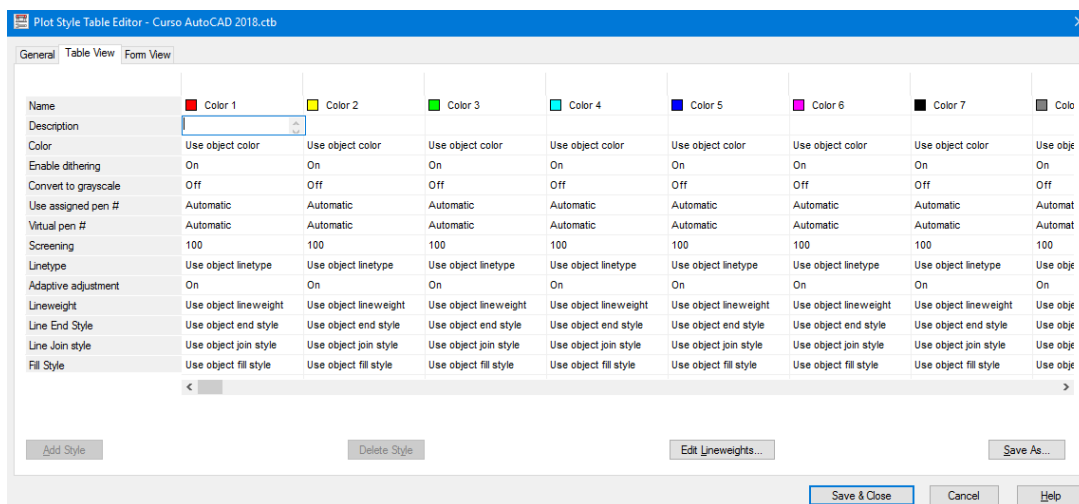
Plot Style Table Editor - Curso AutoCAD 2018.ctb

General | Table View | Form View

| Name | Color 1 | Color 2 | Color 3 | Color 4 | Color 5 | Color 6 | Color 7 | Colo |
|---|---|---|---|---|---|---|---|---|
| Description | | | | | | | | |
| Color | Use object color | Use object color | Use object color | Use object color | Use object color | Use object color | Use object color | Use obje |
| Enable dithering | On | On | On | On | On | On | On | On |
| Convert to grayscale | Off | Off | Off | Off | Off | Off | Off | Off |
| Use assigned pen # | Automatic | Automatic | Automatic | Automatic | Automatic | Automatic | Automatic | Automat |
| Virtual pen # | Automatic | Automatic | Automatic | Automatic | Automatic | Automatic | Automatic | Automat |
| Screening | 100 | 100 | 100 | 100 | 100 | 100 | 100 | 100 |
| Linetype | Use object linetype | Use object linetype | Use object linetype | Use object linetype | Use object linetype | Use object linetype | Use object linetype | Use obje |
| Adaptive adjustment | On | On | On | On | On | On | On | On |
| Lineweight | Use object lineweight | Use object lineweight | Use object lineweight | Use object lineweight | Use object lineweight | Use object lineweight | Use object lineweight | Use obje |
| Line End Style | Use object end style | Use object end style | Use object end style | Use object end style | Use object end style | Use object end style | Use object end style | Use obje |
| Line Join style | Use object join style | Use object join style | Use object join style | Use object join style | Use object join style | Use object join style | Use object join style | Use obje |
| Fill Style | Use object fill style | Use object fill style | Use object fill style | Use object fill style | Use object fill style | Use object fill style | Use object fill style | Use obje |

Add Style | Delete Style | Edit Lineweights... | Save As...

Save & Close | Cancel | Help